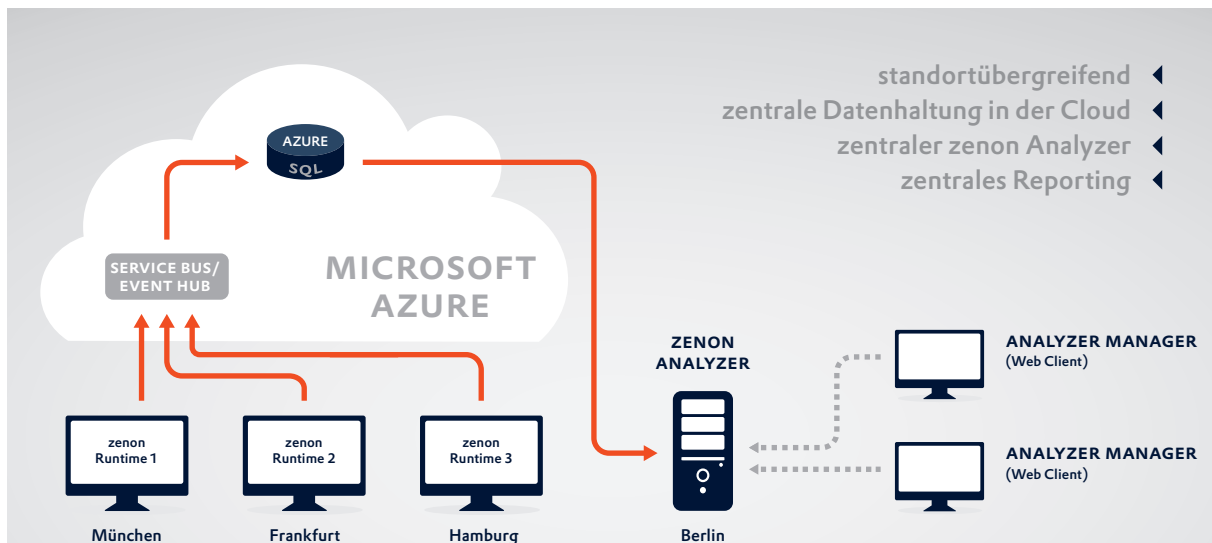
standortübergreifend
zentrale Datenhaltung in der Cloud
zentraler zenon Analyzer
zentrales Reporting

AZURE
SQL

SERVICE BUS/
EVENT HUB

MICROSOFT
AZURE

ZENON
ANALYZER

ANALYZER MANAGER
(Web Client)

ANALYZER MANAGER
(Web Client)

zenon
Runtime 1

zenon
Runtime 2

zenon
Runtime 3

München

Frankfurt

Hamburg

Berlin